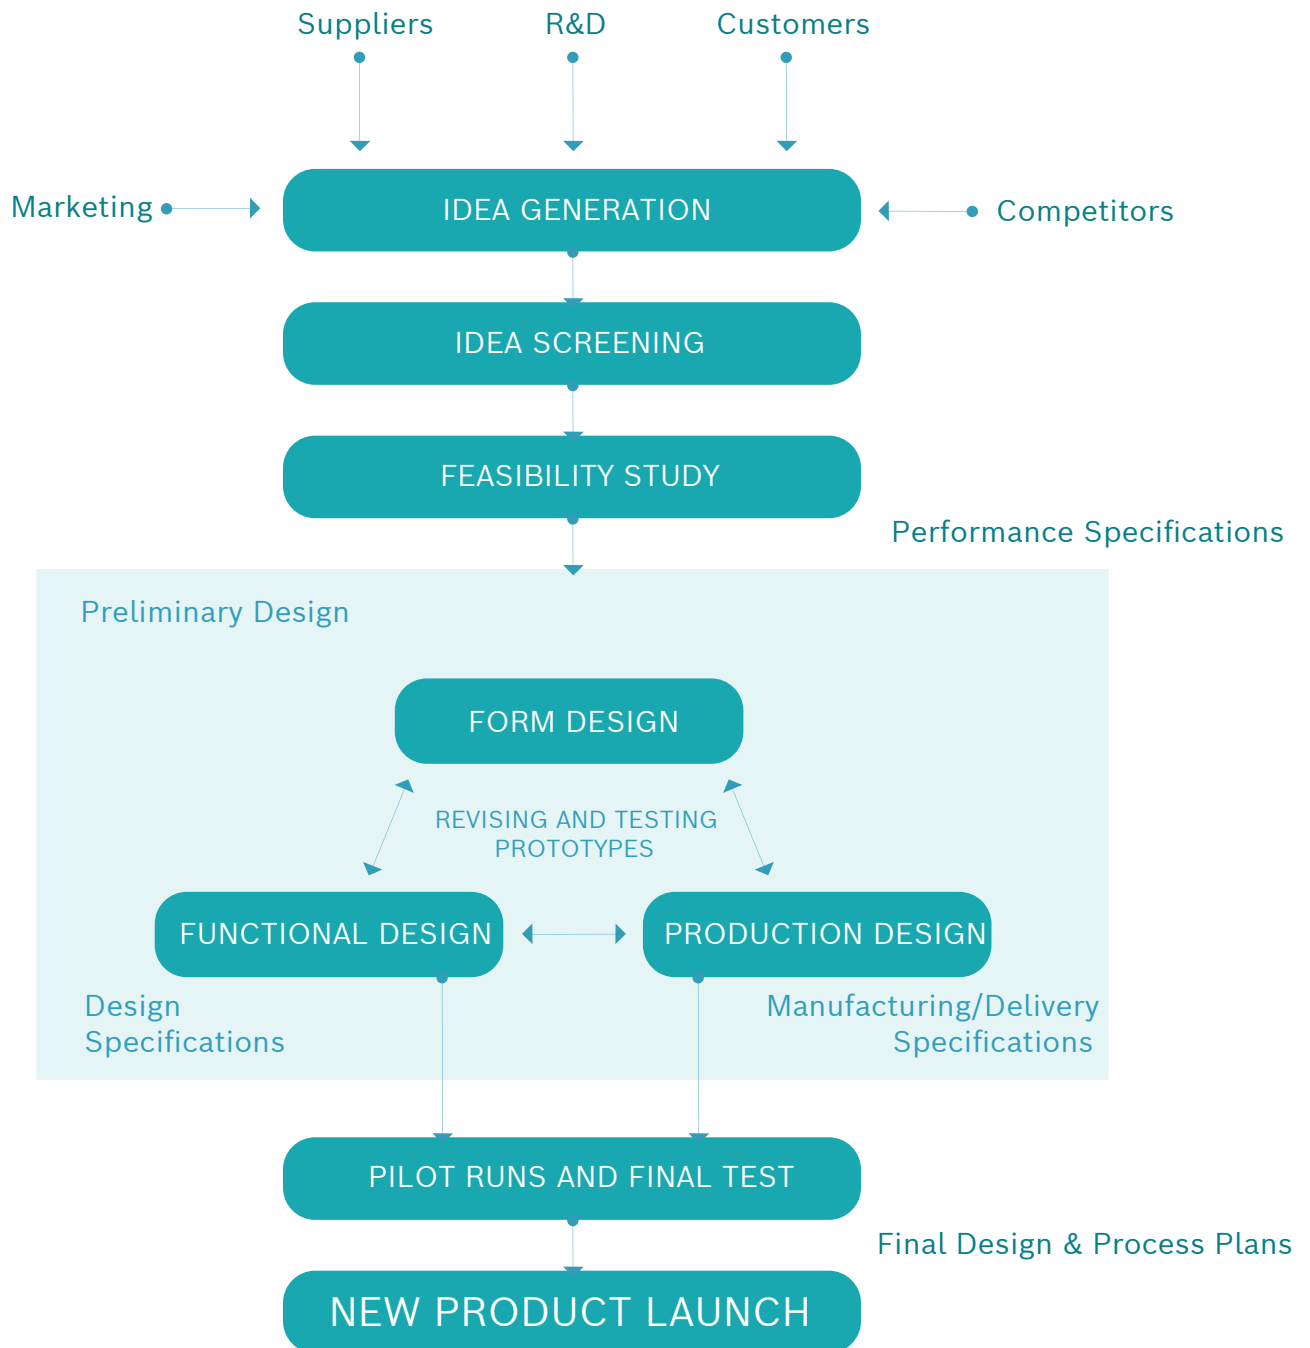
Suppliers

R&D

Customers

Marketing

IDEA GENERATION

Competitors

IDEA SCREENING

FEASIBILITY STUDY

Performance Specifications

Preliminary Design

FORM DESIGN

REVISING AND TESTING PROTOTYPES

FUNCTIONAL DESIGN

PRODUCTION DESIGN

Design Specifications

Manufacturing/Delivery Specifications

PILOT RUNS AND FINAL TEST

Final Design & Process Plans

NEW PRODUCT LAUNCH